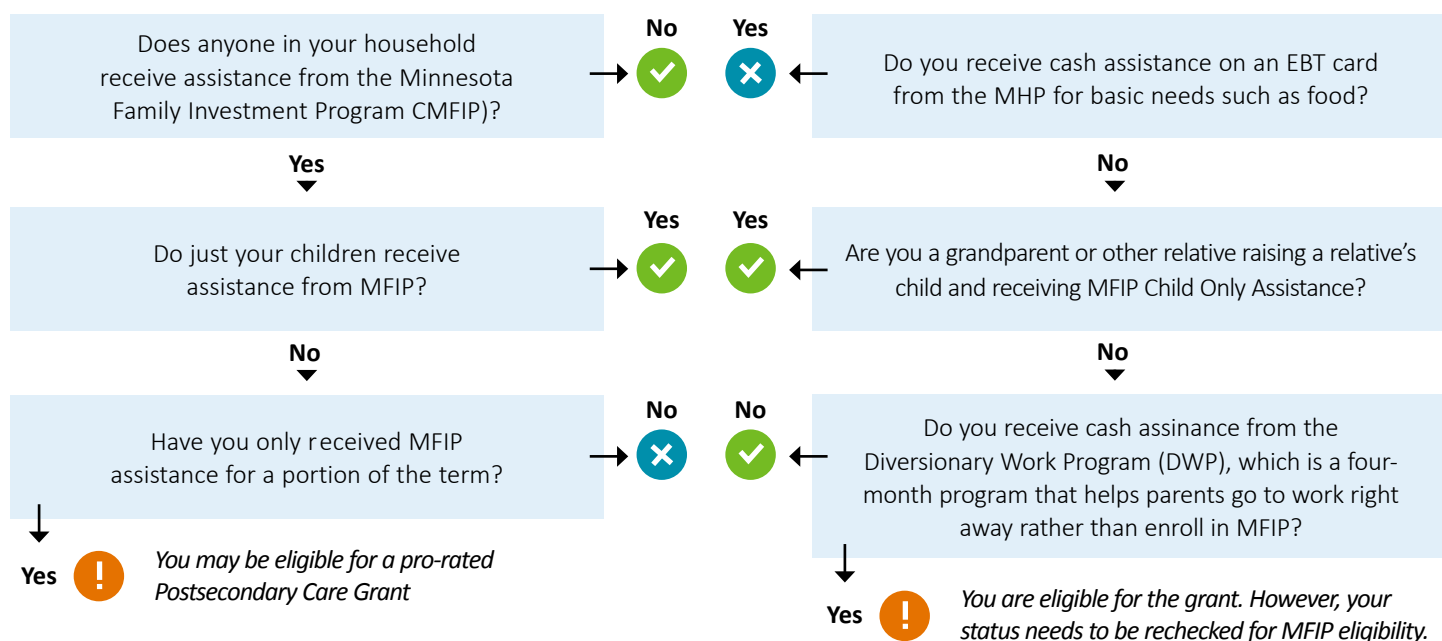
Does anyone in your household receive assistance from the Minnesota Family Investment Program CMFIP)?

No

Yes

Do you receive cash assistance on an EBT card from the MHP for basic needs such as food?

Yes

No

Do just your children receive assistance from MFIP?

Yes

Yes

Are you a grandparent or other relative raising a relative's child and receiving MFIP Child Only Assistance?

No

No

Have you only received MFIP assistance for a portion of the term?

No

No

Do you receive cash assinance from the Diversionary Work Program (DWP), which is a four-month program that helps parents go to work right away rather than enroll in MFIP?

Yes

You may be eligible for a pro-rated Postsecondary Care Grant

Yes

You are eligible for the grant. However, your status needs to be rechecked for MFIP eligibility.